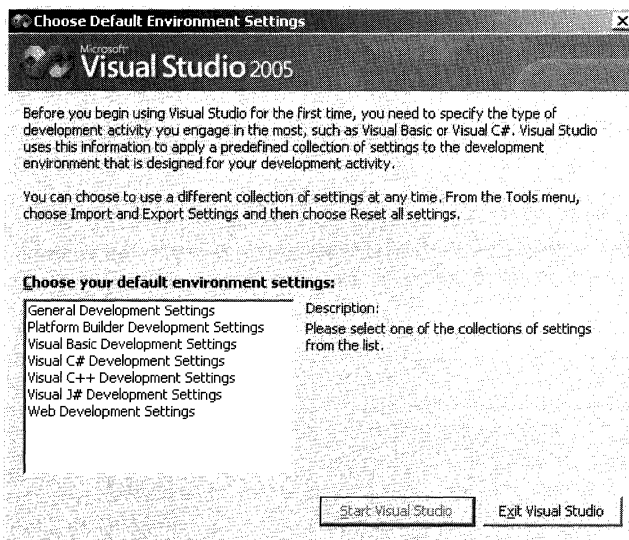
Choose Default Environment Settings

Microsoft Visual Studio 2005

Before you begin using Visual Studio for the first time, you need to specify the type of development activity you engage in the most, such as Visual Basic or Visual C#. Visual Studio uses this information to apply a predefined collection of settings to the development environment that is designed for your development activity.

You can choose to use a different collection of settings at any time. From the Tools menu, choose Import and Export Settings and then choose Reset all settings.

Choose your default environment settings:

General Development Settings
Platform Builder Development Settings
Visual Basic Development Settings
Visual C# Development Settings
Visual C++ Development Settings
Visual J# Development Settings
Web Development Settings

Description:
Please select one of the collections of settings from the list.

Start Visual Studio

Exit Visual Studio